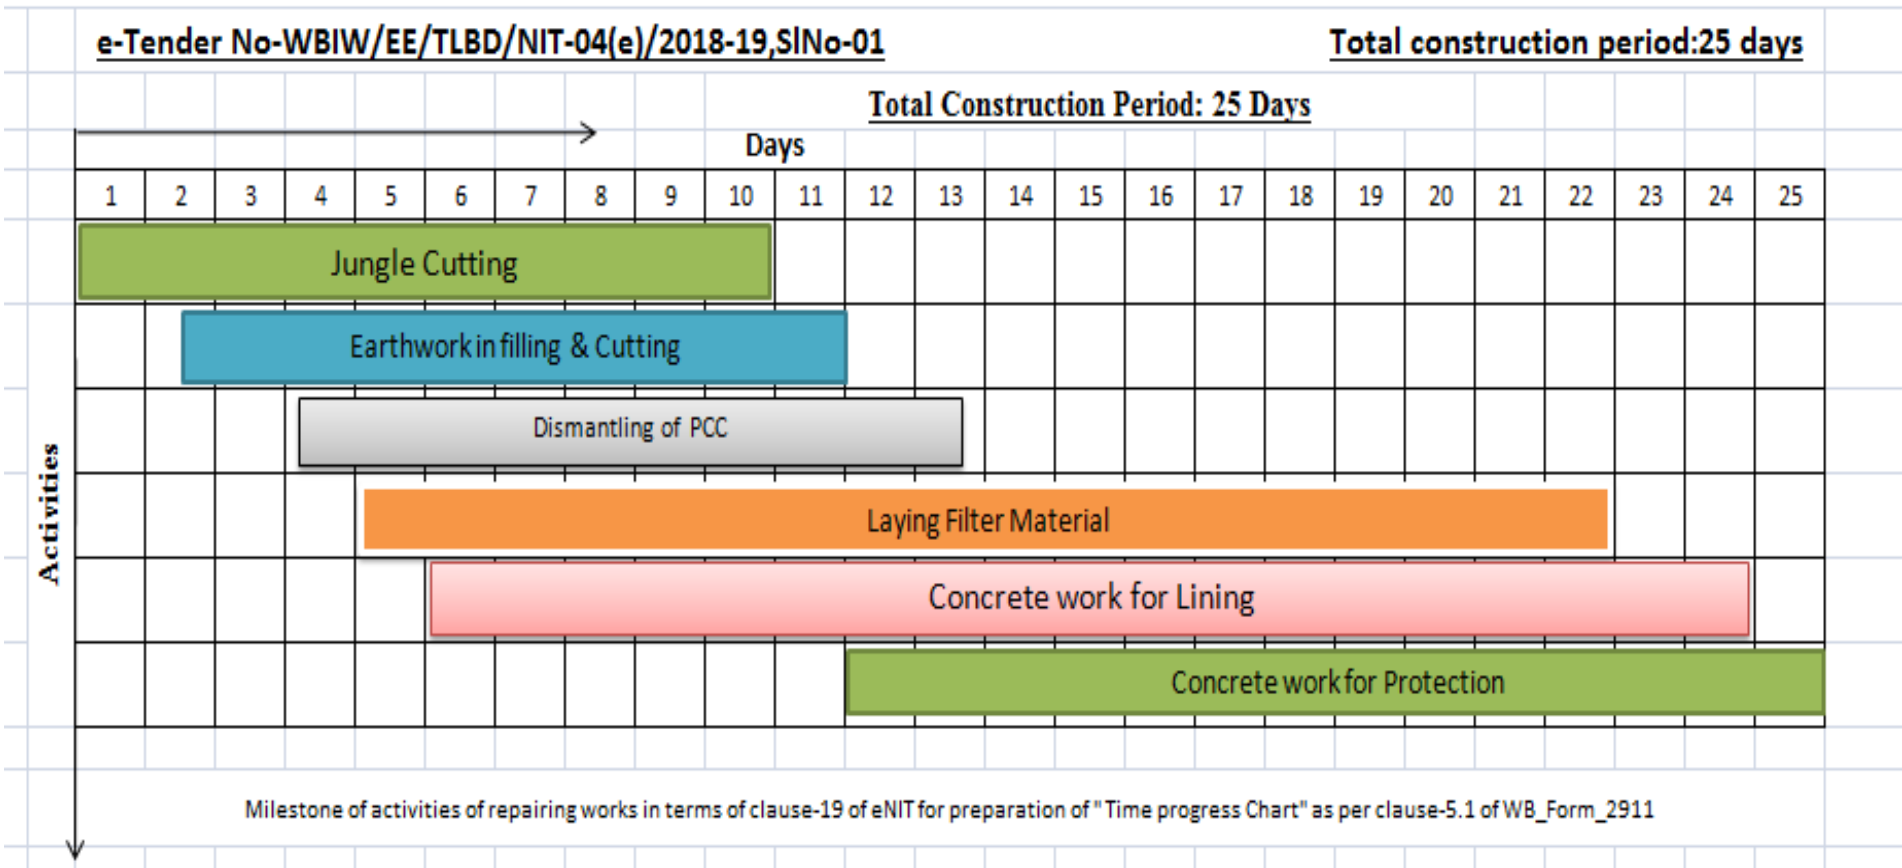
e-Tender No-WBIW/EE/TLBD/NIT-04(e)/2018-19,SlNo-01

Total construction period:25 days

Total Construction Period: 25 Days

Days

| 1 | 2 | 3 | 4 | 5 | 6 | 7 | 8 | 9 | 10 | 11 | 12 | 13 | 14 | 15 | 16 | 17 | 18 | 19 | 20 | 21 | 22 | 23 | 24 | 25 |
|---|---|---|---|---|---|---|---|---|---|---|---|---|---|---|---|---|---|---|---|---|---|---|---|---|

Activities

Jungle Cutting

Earthwork in filling & Cutting

Dismantling of PCC

Laying Filter Material

Concrete work for Lining

Concrete work for Protection

Milestone of activities of repairing works in terms of clause-19 of eNIT for preparation of " Time progress Chart" as per clause-5.1 of WB_Form_2911